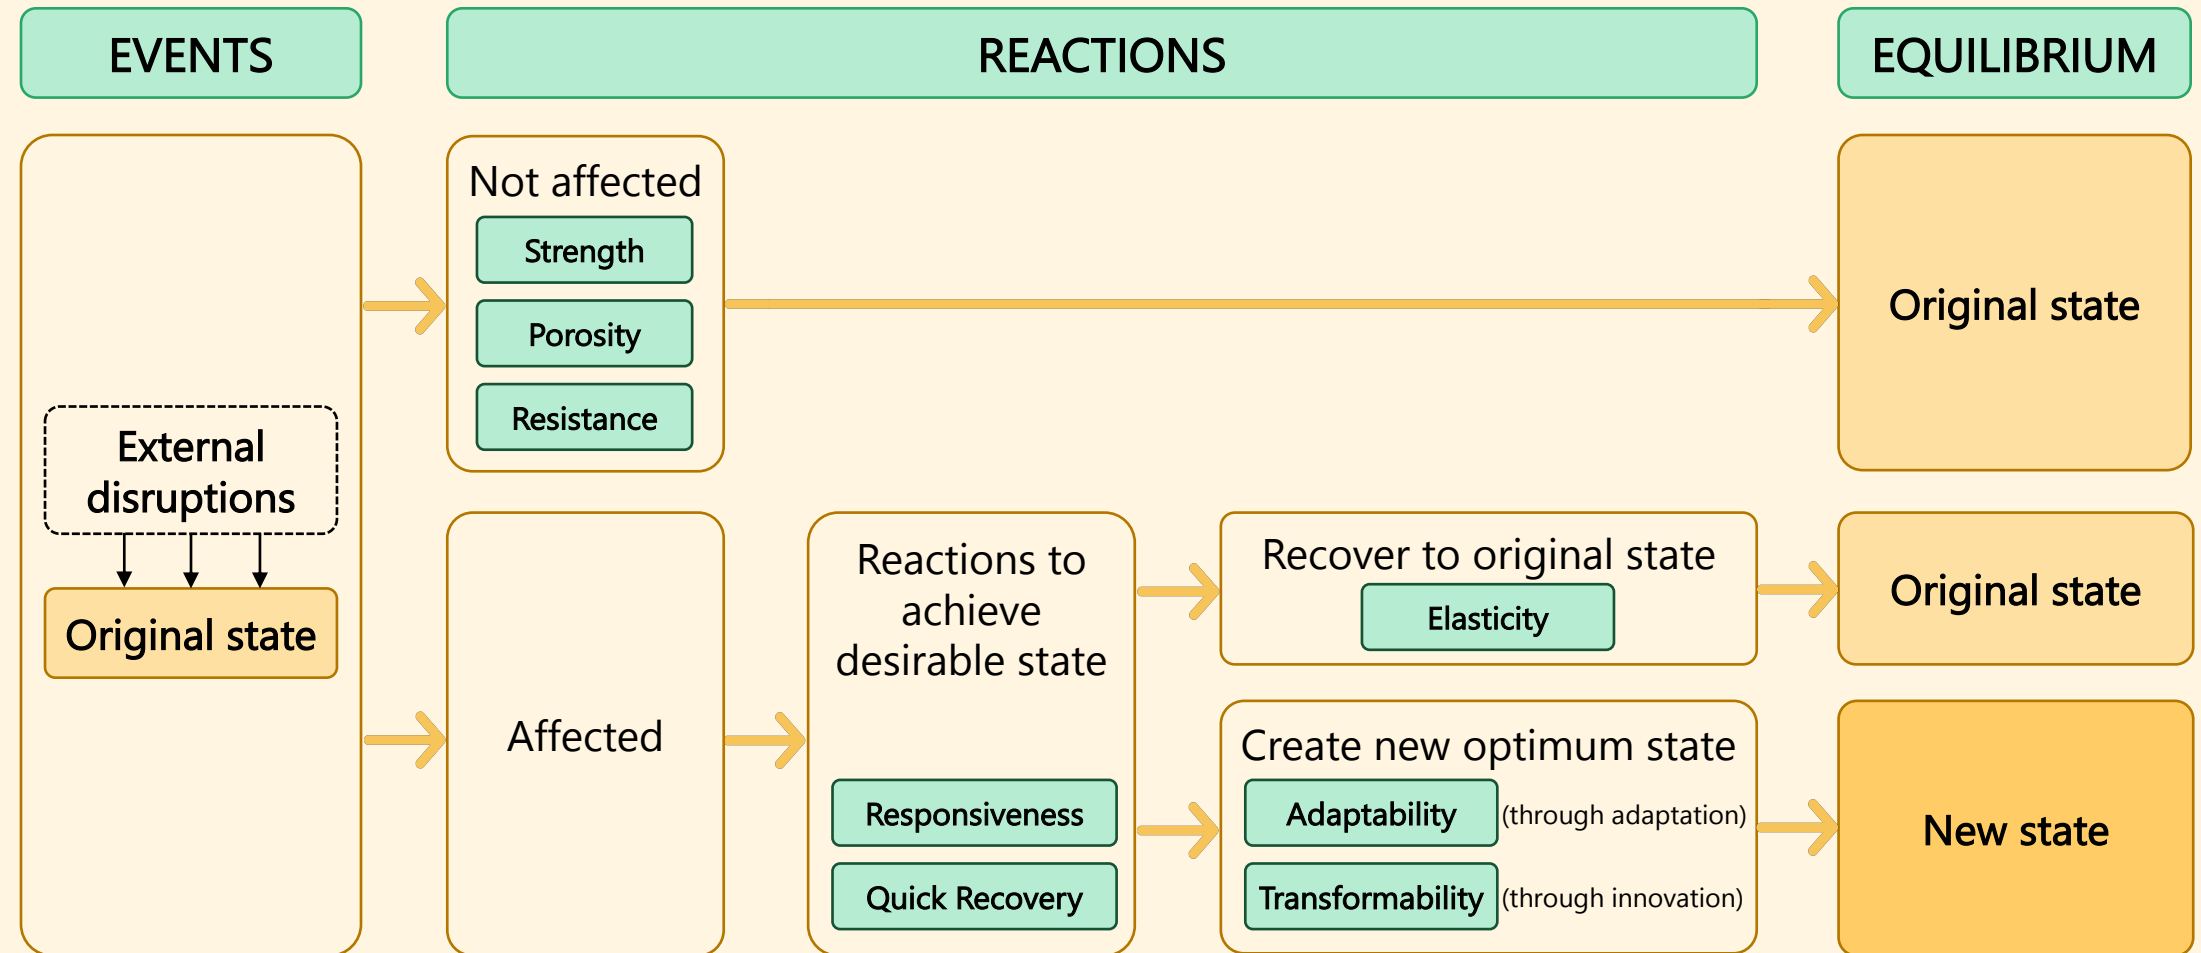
EVENTS

REACTIONS

EQUILIBRIUM

External disruptions

Original state

Not affected

Strength

Porosity

Resistance

Original state

Affected

Reactions to achieve desirable state

Responsiveness

Quick Recovery

Recover to original state

Elasticity

Original state

Create new optimum state

Adaptability (through adaptation)

Transformability (through innovation)

New state